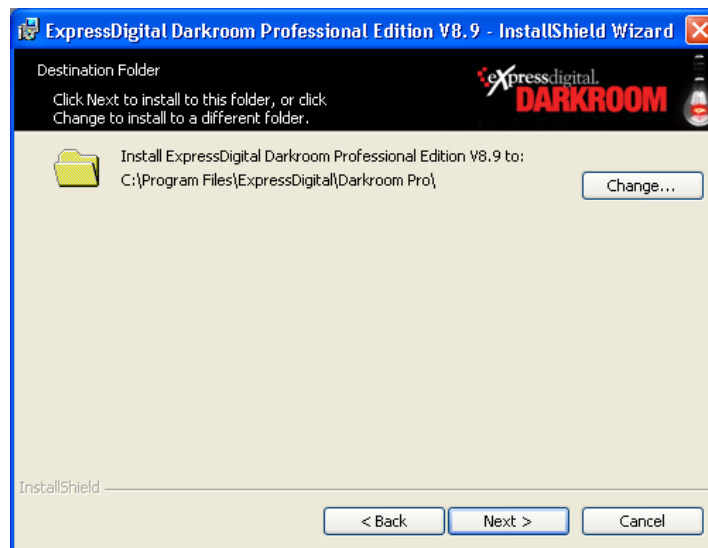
ExpressDigital Darkroom Professional Edition V8.9 - InstallShield Wizard

Destination Folder

Click Next to install to this folder, or click Change to install to a different folder.

expressdigital. DARKROOM

Install ExpressDigital Darkroom Professional Edition V8.9 to:
C:\Program Files\ExpressDigital\Darkroom Pro\

Change...

InstallShield

< Back

Next >

Cancel